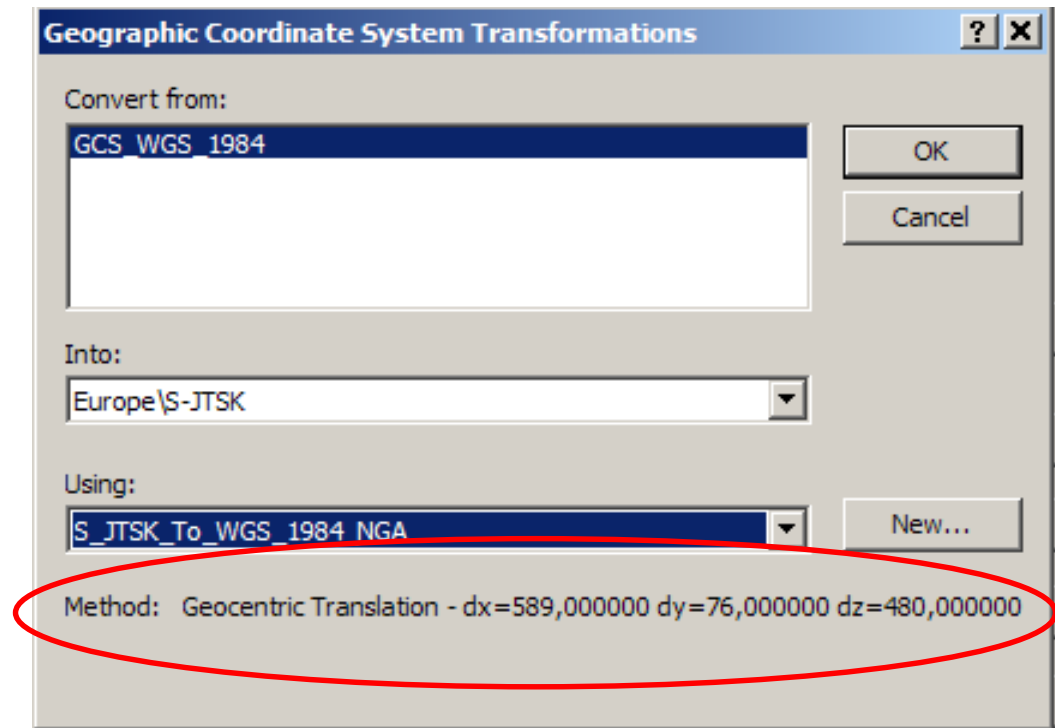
Geographic Coordinate System Transformations

?
X

Convert from:

GCS_WGS_1984

OK

Cancel

Into:

Europe\S-JTSK

Using:

S_JTSK_To_WGS_1984_NGA

New...

Method: Geocentric Translation - dx=589,000000 dy=76,000000 dz=480,000000